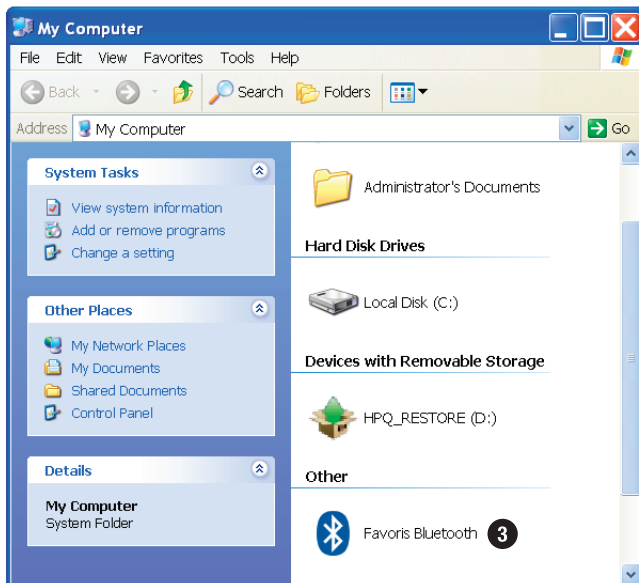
My Computer

File Edit View Favorites Tools Help

Back Search Folders

Address My Computer Go

System Tasks

View system information
Add or remove programs
Change a setting

Other Places

My Network Places
My Documents
Shared Documents
Control Panel

Details

My Computer
System Folder

Administrator's Documents

Hard Disk Drives

Local Disk (C:)

Devices with Removable Storage

HPQ_RESTORE (D:)

Other

Favoris Bluetooth 3